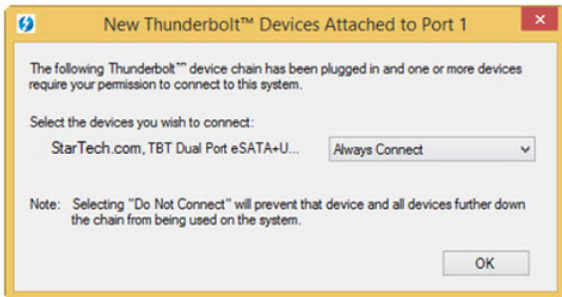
New Thunderbolt™ Devices Attached to Port 1

The following Thunderbolt™ device chain has been plugged in and one or more devices require your permission to connect to this system.

Select the devices you wish to connect:

StarTech.com, TBT Dual Port eSATA+U...

Always Connect

Note: Selecting "Do Not Connect" will prevent that device and all devices further down the chain from being used on the system.

OK